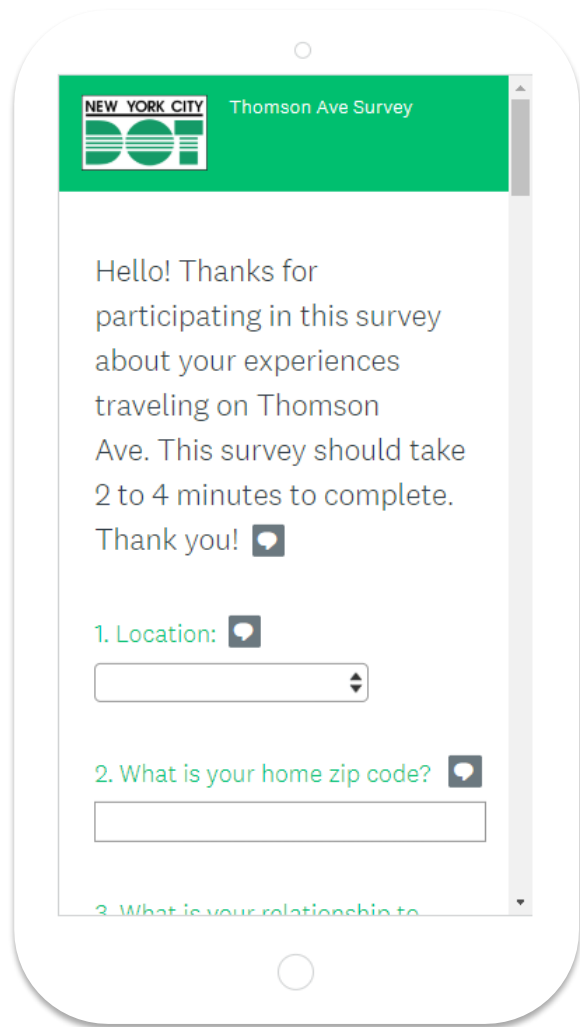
NEW YORK CITY
DOT

Thomson Ave Survey

Hello! Thanks for participating in this survey about your experiences traveling on Thomson Ave. This survey should take 2 to 4 minutes to complete. Thank you!

1. Location:

2. What is your home zip code?

3. What is your relationship to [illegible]